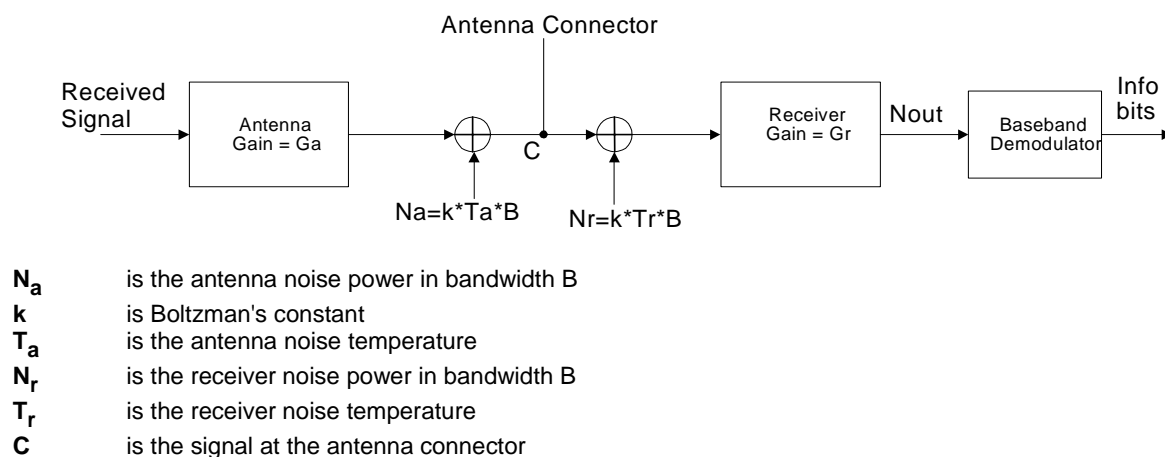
Antenna Connector

Received Signal

Antenna Gain = Ga

C

Na=k*Ta*B

Nr=k*Tr*B

Receiver Gain = Gr

Nout

Baseband Demodulator

Info bits

$N_a$ is the antenna noise power in bandwidth B
k is Boltzman's constant
$T_a$ is the antenna noise temperature
$N_r$ is the receiver noise power in bandwidth B
$T_r$ is the receiver noise temperature
C is the signal at the antenna connector